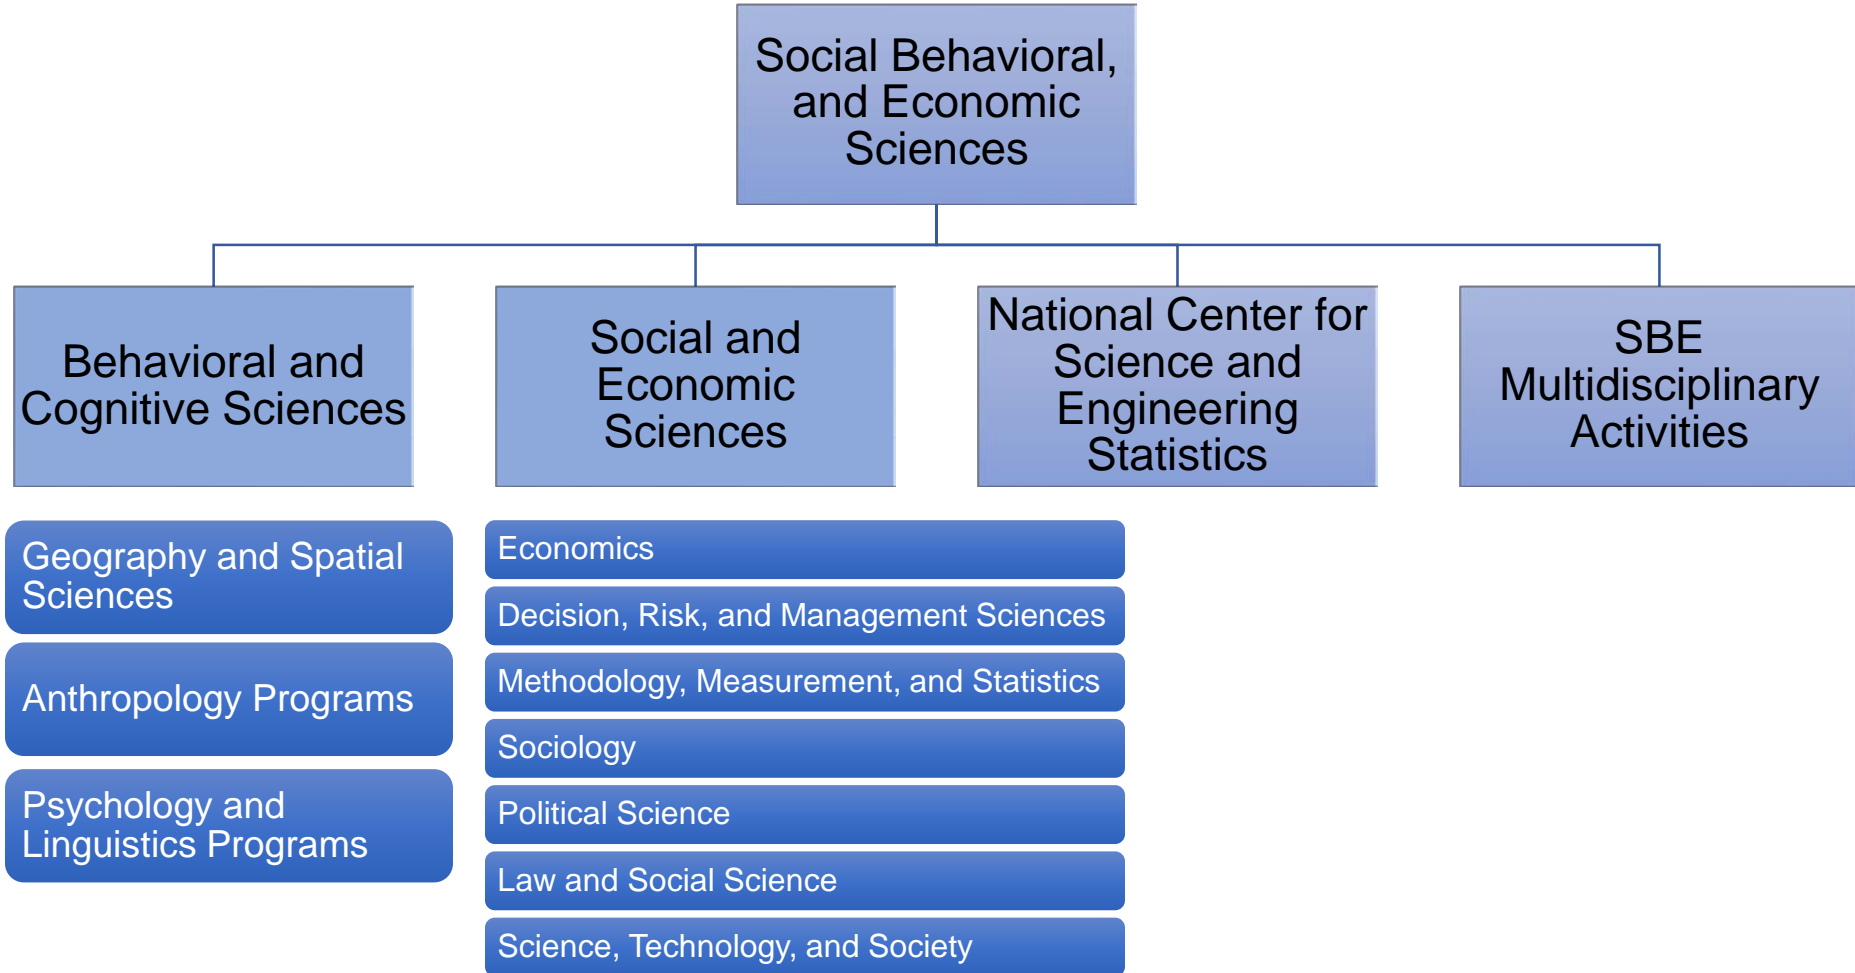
Social Behavioral, and Economic Sciences

Behavioral and Cognitive Sciences

Social and Economic Sciences

National Center for Science and Engineering Statistics

SBE Multidisciplinary Activities

Geography and Spatial Sciences

Anthropology Programs

Psychology and Linguistics Programs

Economics

Decision, Risk, and Management Sciences

Methodology, Measurement, and Statistics

Sociology

Political Science

Law and Social Science

Science, Technology, and Society